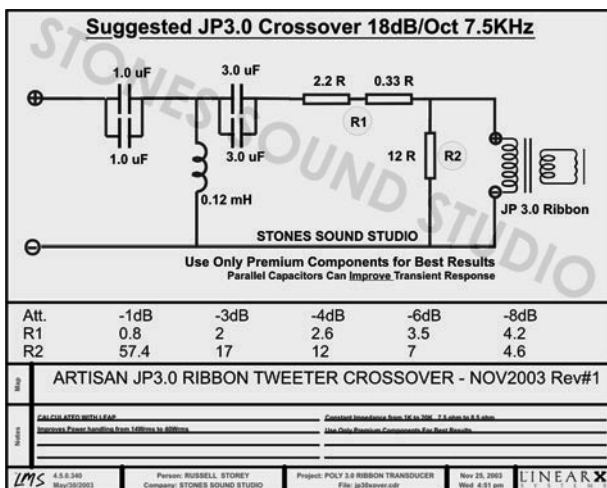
Suggested JP3.0 Crossover 18dB/Oct 7.5KHz

STONES SOUND STUDIO

1.0 uF
1.0 uF
3.0 uF
3.0 uF
0.12 mH
2.2 R
0.33 R
R1
12 R
R2
JP 3.0 Ribbon
⊕
⊖

STONES SOUND STUDIO

Use Only Premium Components for Best Results
Parallel Capacitors Can Improve Transient Response

| Att. | -1dB | -3dB | -4dB | -6dB | -8dB |
|---|---|---|---|---|---|
| R1 | 0.8 | 2 | 2.6 | 3.5 | 4.2 |
| R2 | 57.4 | 17 | 12 | 7 | 4.6 |

Map
ARTISAN JP3.0 RIBBON TWEETER CROSSOVER - NOV2003 Rev#1

Notes
CALCULATED WITH LEAP
Improves Power handling from 14Wrms to 60Wrms
Constant Impedance from 1K to 20K, 7.5 ohm to 8.5 ohm
Use Only Premium Components For Best Results

LMS 4.5.0.340 May/30/2003
Person: RUSSELL STOREY
Company: STONES SOUND STUDIO
Project: POLY 3.0 RIBBON TRANSDUCER
File: jp30xover.cdr
Nov 25, 2003
Wed 4:51 pm
LINEARX SYSTEMS